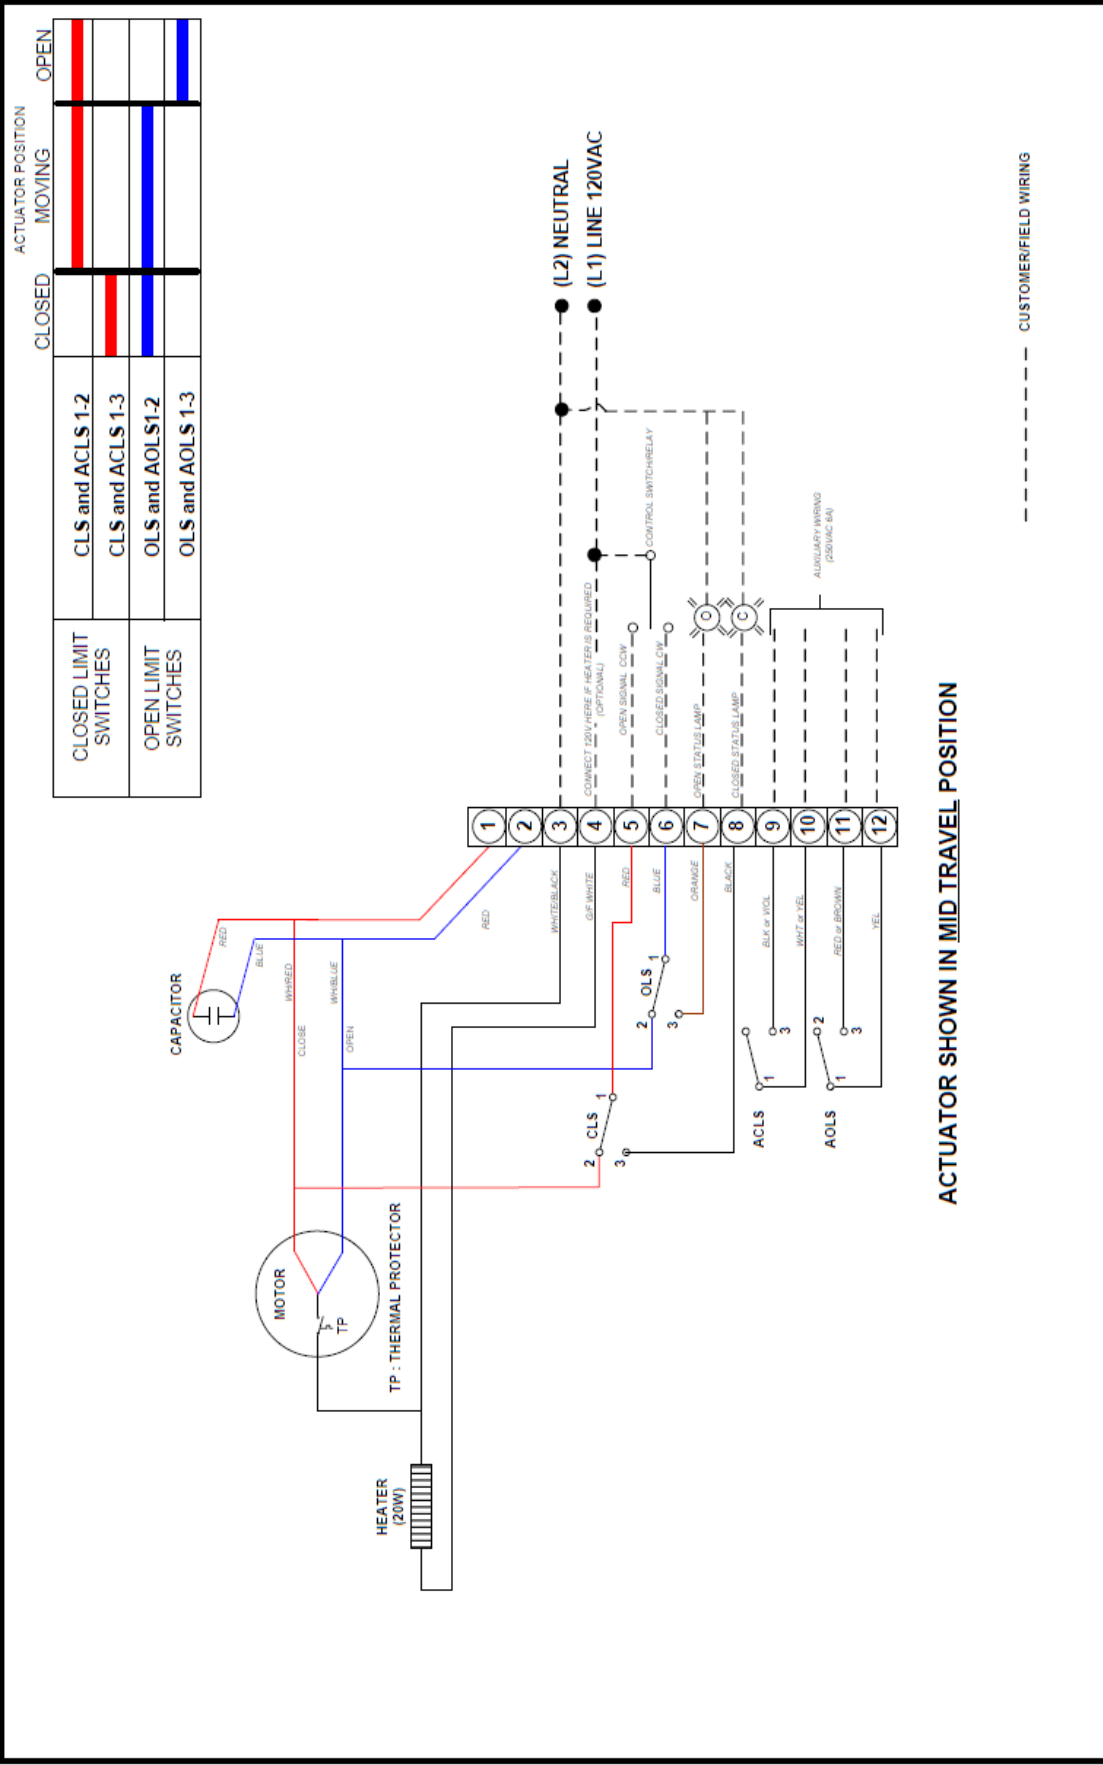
ACTUATOR POSITION

| | | CLOSED | MOVING | OPEN |
|---|---|---|---|---|
| CLOSED LIMIT SWITCHES | CLS and ACLS 1-2 | | | |
| | CLS and ACLS 1-3 | | | |
| OPEN LIMIT SWITCHES | OLS and AOLS 1-2 | | | |
| | OLS and AOLS 1-3 | | | |

(L2) NEUTRAL
(L1) LINE 120VAC

CUSTOMER/FIELD WIRING

CONTROL SWITCH/RELAY
AUXILIARY WIRING (250VAC 6A)

CONNECT 120V HERE IF HEATER IS REQUIRED (OPTIONAL)
OPEN SIGNAL CCW
CLOSED SIGNAL CW
OPEN STATUS LAMP
CLOSED STATUS LAMP

O
C

1 2 3 4 5 6 7 8 9 10 11 12

RED
WHITE/BLACK
G/Y WHITE
RED
BLUE
ORANGE
BLACK
BLK or VIOL
WHT or YEL
RED or BROWN
YEL

CAPACITOR
RED
BLUE
WH/RED
WH/BLUE
CLOSE
OPEN

OLS 1 2 3
CLS 1 2 3
ACLS 1 2 3
AOLS 1 2 3

MOTOR
TP
TP : THERMAL PROTECTOR

HEATER (20W)

ACTUATOR SHOWN IN MID TRAVEL POSITION